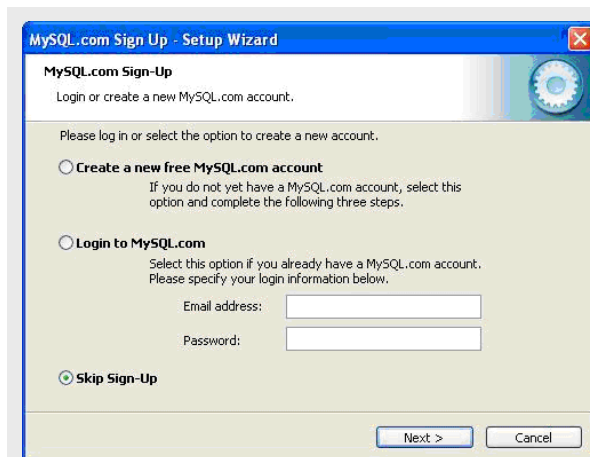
MySQL.com Sign Up - Setup Wizard

MySQL.com Sign-Up

Login or create a new MySQL.com account.

Please log in or select the option to create a new account.

Create a new free MySQL.com account

If you do not yet have a MySQL.com account, select this option and complete the following three steps.

Login to MySQL.com

Select this option if you already have a MySQL.com account. Please specify your login information below.

Email address:

Password:

Skip Sign-Up

Next >

Cancel